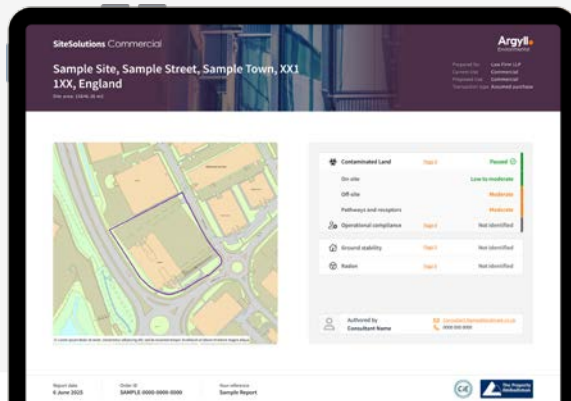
SiteSolutions Commercial

Sample Site, Sample Street, Sample Town, XX1 1XX, England

Site area: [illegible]

Argyll Environmental

Prepared for: Law Firm LLP
Current use: Commercial
Proposed use: Commercial
Transaction type: Assumed purchase

Contaminated Land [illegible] Passed
On-site Low to moderate
Off-site Moderate
Pathways and receptors Moderate
Operational compliance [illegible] Not identified
Ground stability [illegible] Not identified
Radon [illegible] Not identified

Authored by
Consultant Name
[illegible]
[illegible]

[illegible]

Report date
6 June 2023
Order ID
SAMPLE-0000-0000-0000
Your reference
Sample Report

The Property Ombudsman